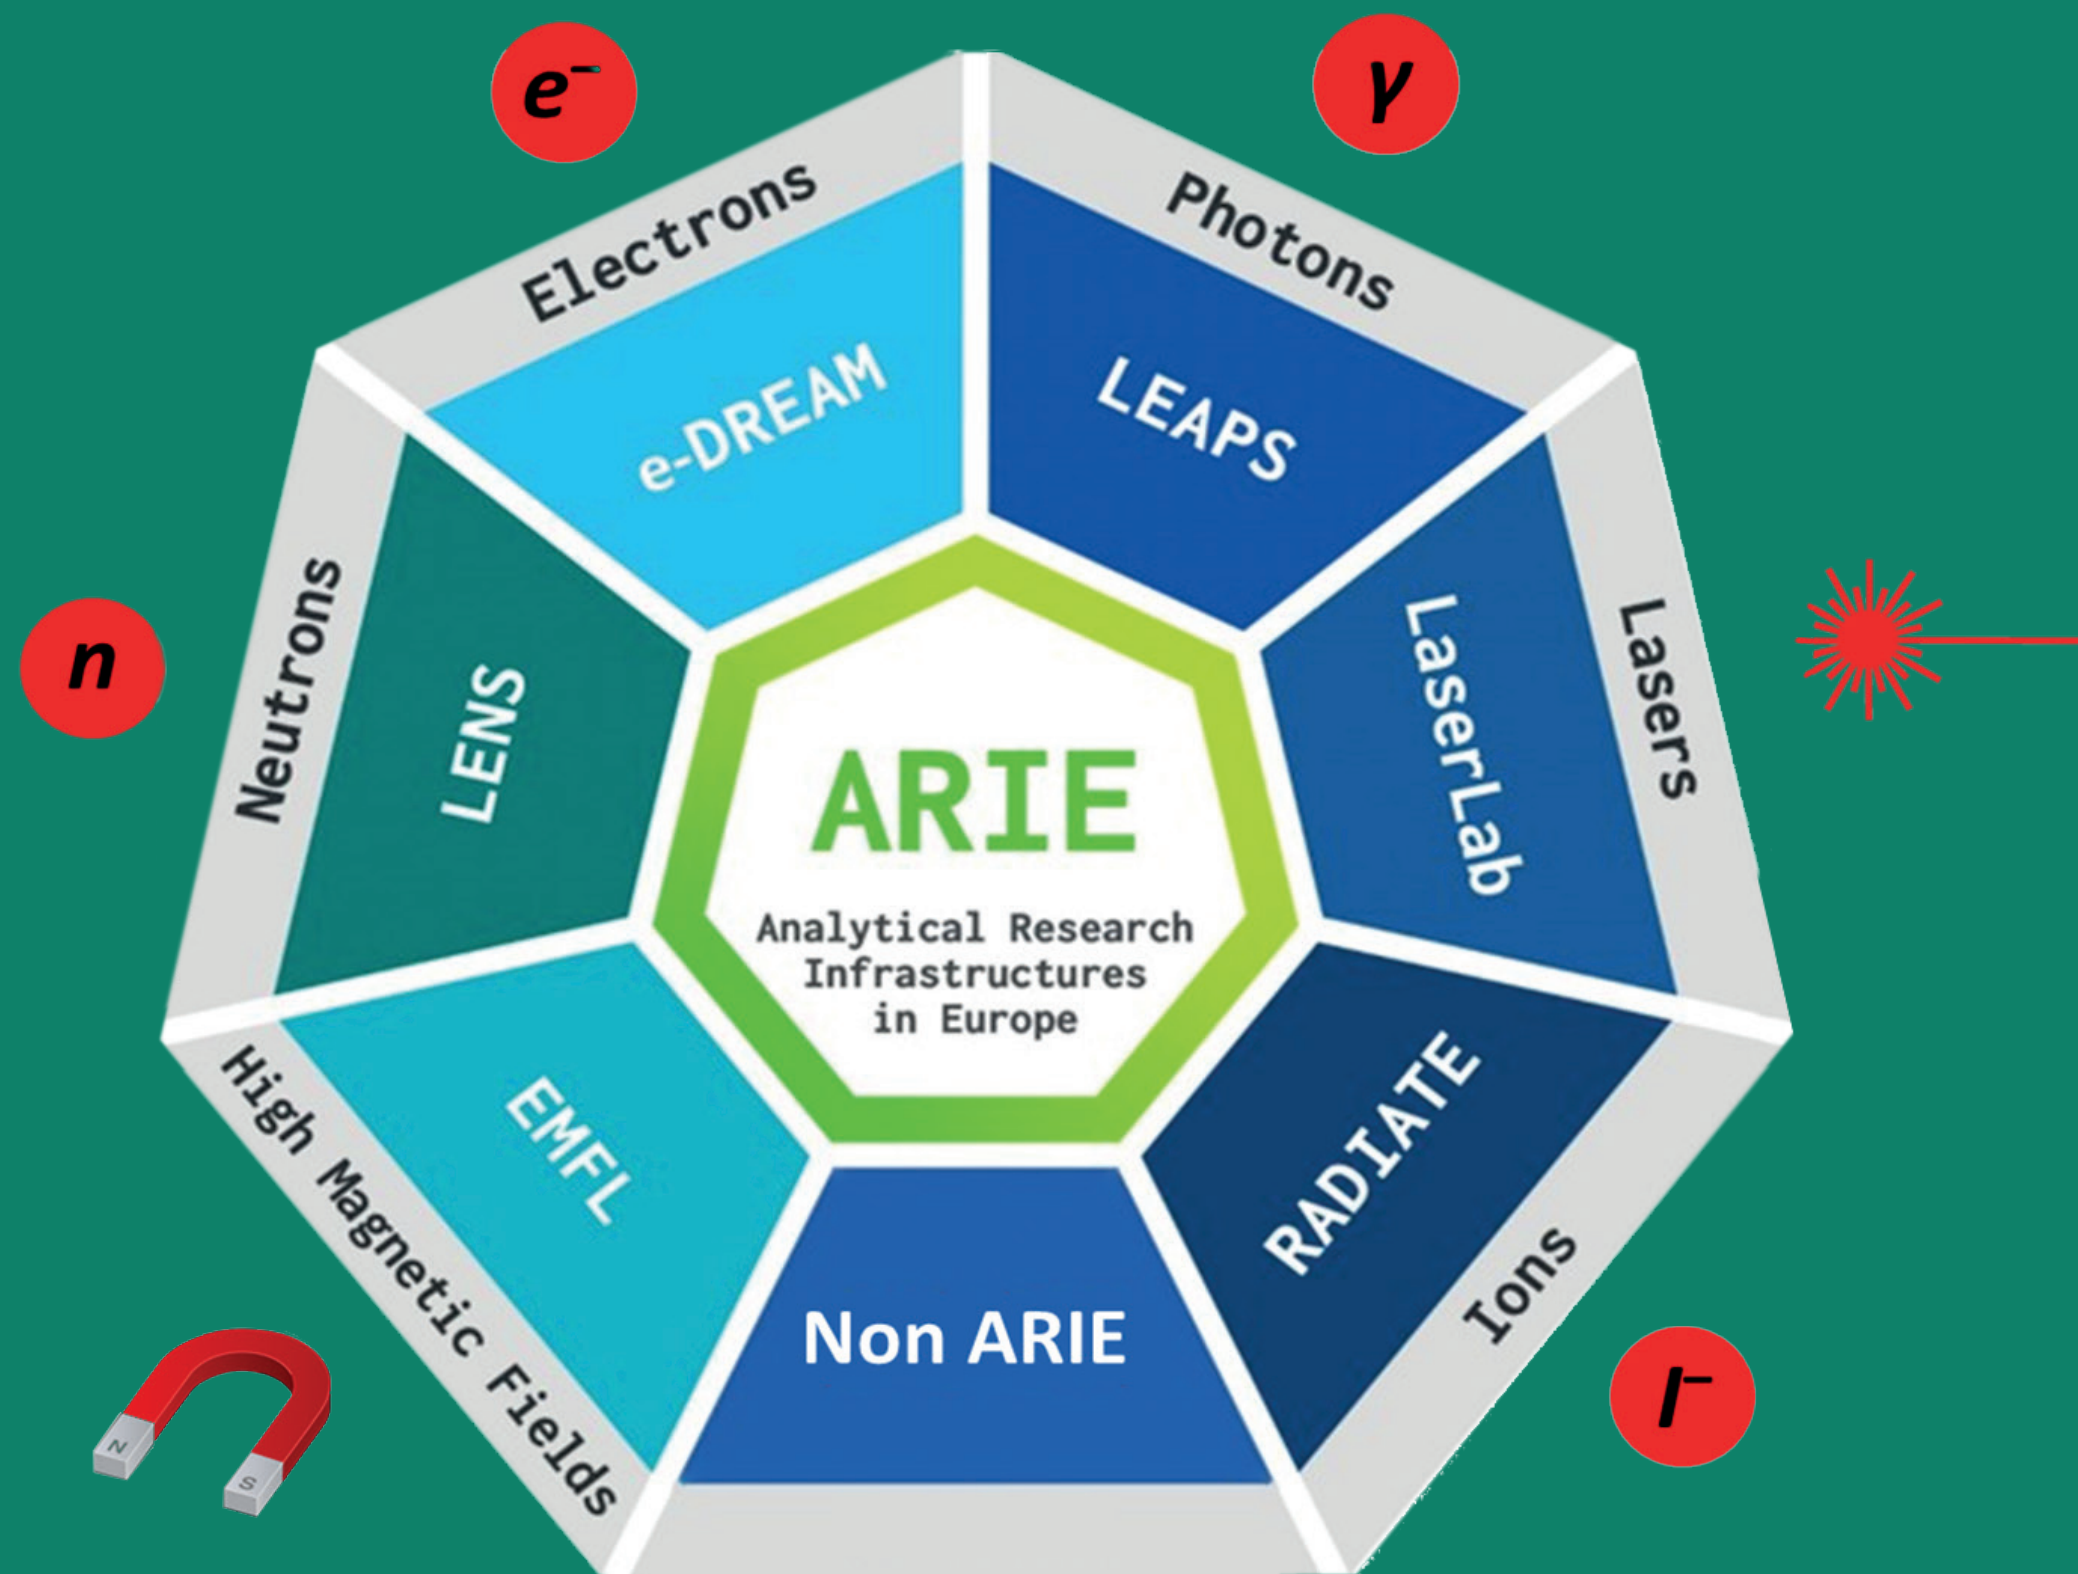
$e^-$

Electrons

e-DREAM

$\gamma$

Photons

LEAPS

$n$

Neutrons

LENS

ARIE

Analytical Research Infrastructures in Europe

LaserLab

Lasers

High Magnetic Fields

EMFL

Non ARIE

RADIATE

Ions

$I^-$

N

S